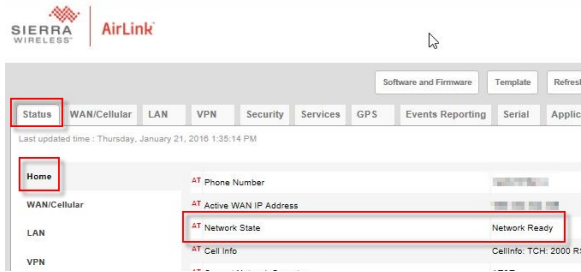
SIERRA WIRELESS AirLink

Software and Firmware | Template | Refresh

Status | WAN/Cellular | LAN | VPN | Security | Services | GPS | Events Reporting | Serial | Applic

Last updated time : Thursday, January 21, 2016 1:35:14 PM

Home
WAN/Cellular
LAN
VPN

AT Phone Number | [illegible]
AT Active WAN IP Address | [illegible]
AT Network State | Network Ready
AT Cell Info | CellInfo: TCH: 2000 R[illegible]
AT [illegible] | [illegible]